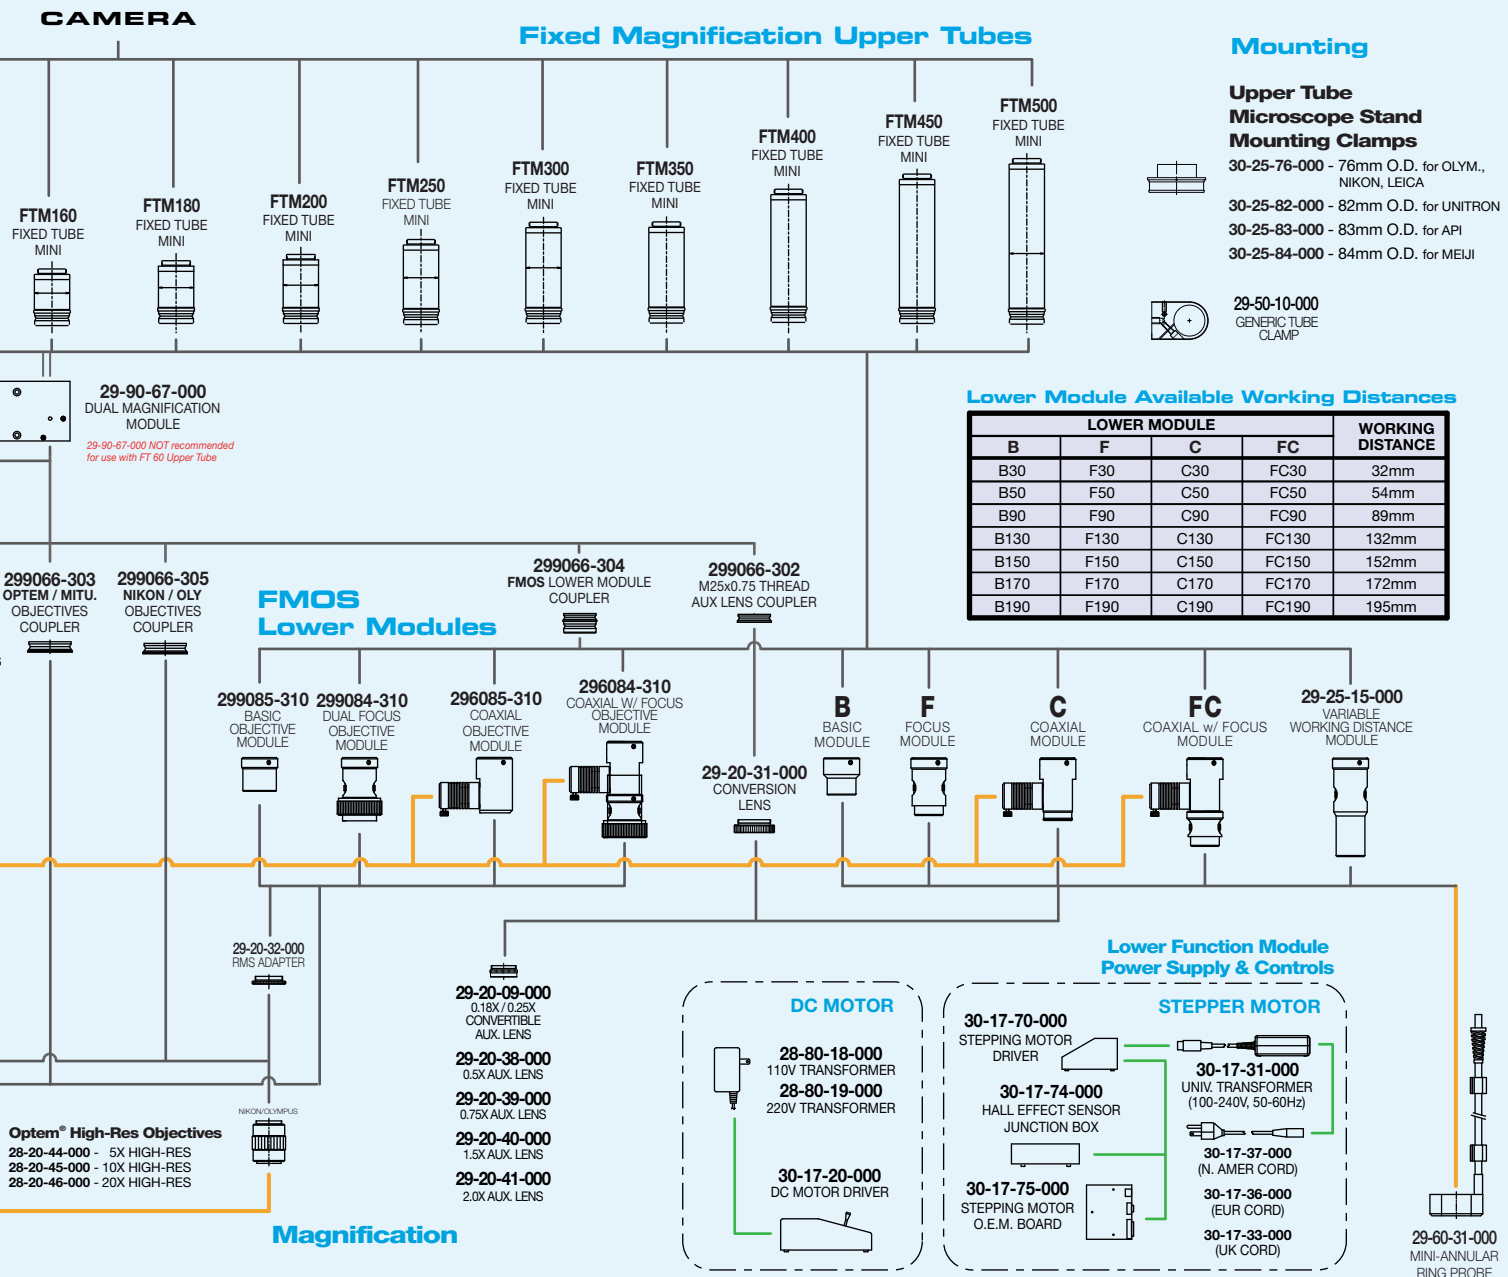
CAMERA

Fixed Magnification Upper Tubes

Mounting

Upper Tube Microscope Stand Mounting Clamps

30-25-76-000 - 76mm O.D. for OLYM., NIKON, LEICA
30-25-82-000 - 82mm O.D. for UNITRON
30-25-83-000 - 83mm O.D. for API
30-25-84-000 - 84mm O.D. for MEIJI

29-50-10-000 GENERIC TUBE CLAMP

FTM160 FIXED TUBE MINI
FTM180 FIXED TUBE MINI
FTM200 FIXED TUBE MINI
FTM250 FIXED TUBE MINI
FTM300 FIXED TUBE MINI
FTM350 FIXED TUBE MINI
FTM400 FIXED TUBE MINI
FTM450 FIXED TUBE MINI
FTM500 FIXED TUBE MINI

29-90-67-000 DUAL MAGNIFICATION MODULE
29-90-67-000 NOT recommended for use with FT 60 Upper Tube

Lower Module Available Working Distances

| LOWER MODULE | | | | WORKING DISTANCE |
|---|---|---|---|---|
| B | F | C | FC | |
| B30 | F30 | C30 | FC30 | 32mm |
| B50 | F50 | C50 | FC50 | 54mm |
| B90 | F90 | C90 | FC90 | 89mm |
| B130 | F130 | C130 | FC130 | 132mm |
| B150 | F150 | C150 | FC150 | 152mm |
| B170 | F170 | C170 | FC170 | 172mm |
| B190 | F190 | C190 | FC190 | 195mm |

299066-303 OPTEM / MITU. OBJECTIVES COUPLER
299066-305 NIKON / OLY OBJECTIVES COUPLER

FMOS Lower Modules

299066-304 FMOS LOWER MODULE COUPLER
299066-302 M25x0.75 THREAD AUX LENS COUPLER

299085-310 BASIC OBJECTIVE MODULE
299084-310 DUAL FOCUS OBJECTIVE MODULE
296085-310 COAXIAL OBJECTIVE MODULE
296084-310 COAXIAL W/ FOCUS OBJECTIVE MODULE
29-20-31-000 CONVERSION LENS
B BASIC MODULE
F FOCUS MODULE
C COAXIAL MODULE
FC COAXIAL w/ FOCUS MODULE
29-25-15-000 VARIABLE WORKING DISTANCE MODULE

29-20-32-000 RMS ADAPTER

29-20-09-000 0.18X / 0.25X CONVERTIBLE AUX. LENS
29-20-38-000 0.5X AUX. LENS
29-20-39-000 0.75X AUX. LENS
29-20-40-000 1.5X AUX. LENS
29-20-41-000 2.0X AUX. LENS

NIKON/OLYMPUS

Optem® High-Res Objectives
28-20-44-000 - 5X HIGH-RES
28-20-45-000 - 10X HIGH-RES
28-20-46-000 - 20X HIGH-RES

Magnification

Lower Function Module Power Supply & Controls

DC MOTOR
28-80-18-000 110V TRANSFORMER
28-80-19-000 220V TRANSFORMER
30-17-20-000 DC MOTOR DRIVER

STEPPER MOTOR
30-17-70-000 STEPPING MOTOR DRIVER
30-17-74-000 HALL EFFECT SENSOR JUNCTION BOX
30-17-75-000 STEPPING MOTOR O.E.M. BOARD
30-17-31-000 UNIV. TRANSFORMER (100-240V, 50-60Hz)
30-17-37-000 (N. AMER CORD)
30-17-36-000 (EUR CORD)
30-17-33-000 (UK CORD)

29-60-31-000 MINI-ANNULAR RING PROBE